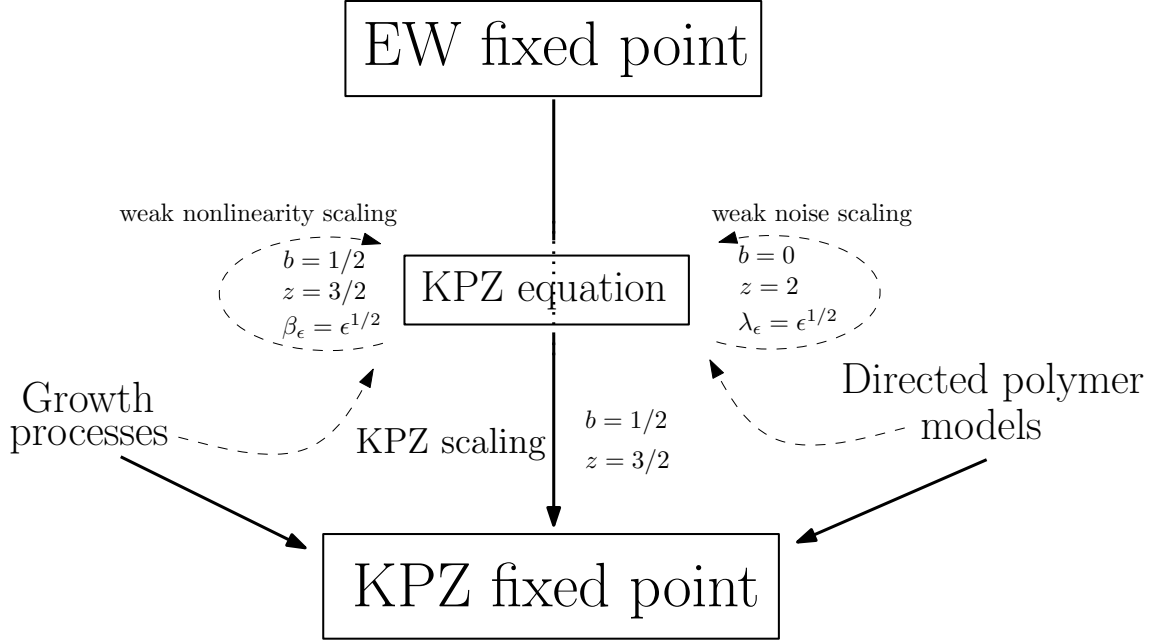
EW fixed point

weak nonlinearity scaling

$b = 1/2$
$z = 3/2$
$\beta_\epsilon = \epsilon^{1/2}$

KPZ equation

weak noise scaling

$b = 0$
$z = 2$
$\lambda_\epsilon = \epsilon^{1/2}$

Growth processes

KPZ scaling

$b = 1/2$
$z = 3/2$

Directed polymer models

KPZ fixed point